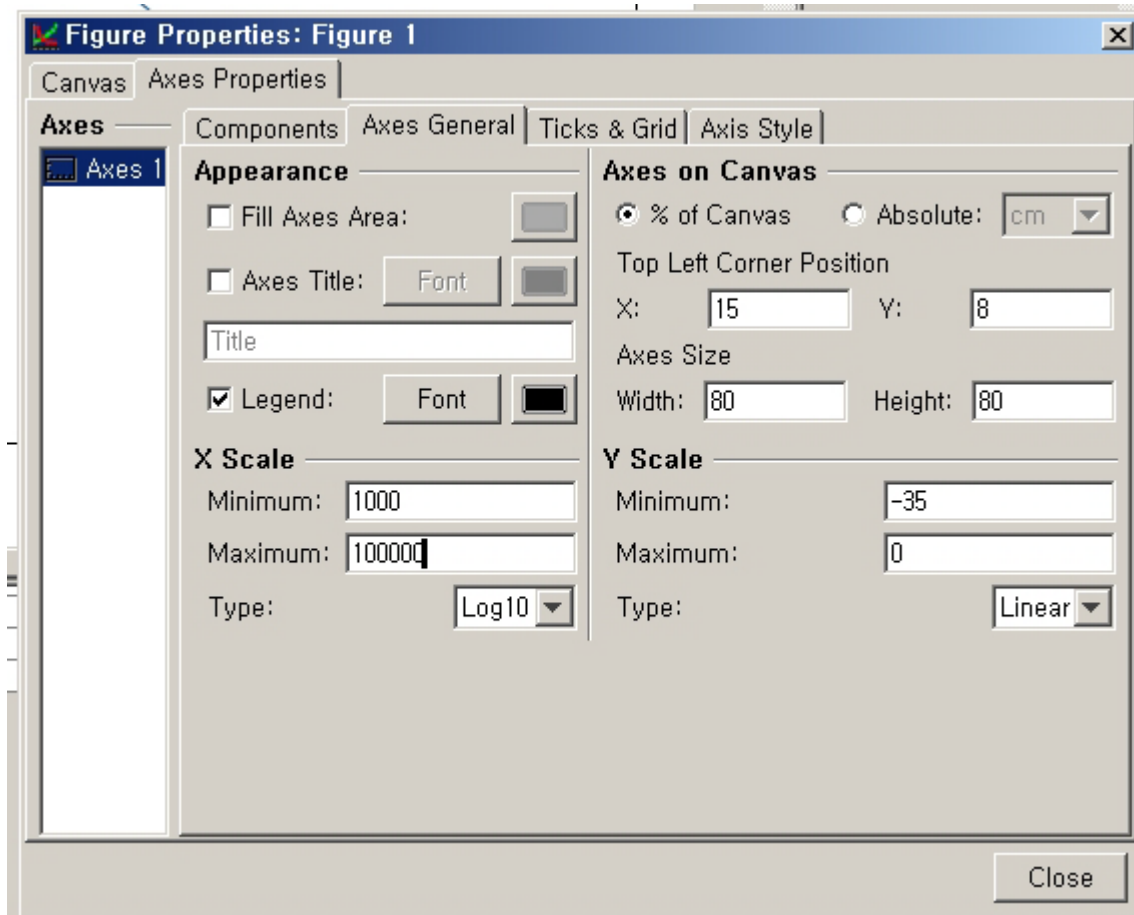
Figure Properties: Figure 1

Canvas | Axes Properties

Axes

Axes 1

Components | Axes General | Ticks & Grid | Axis Style

Appearance

Fill Axes Area:

Axes Title: Font

Title

Legend: Font

X Scale

Minimum: 1000

Maximum: 100000

Type: Log10

Axes on Canvas

% of Canvas Absolute: cm

Top Left Corner Position

X: 15 Y: 8

Axes Size

Width: 80 Height: 80

Y Scale

Minimum: -35

Maximum: 0

Type: Linear

Close